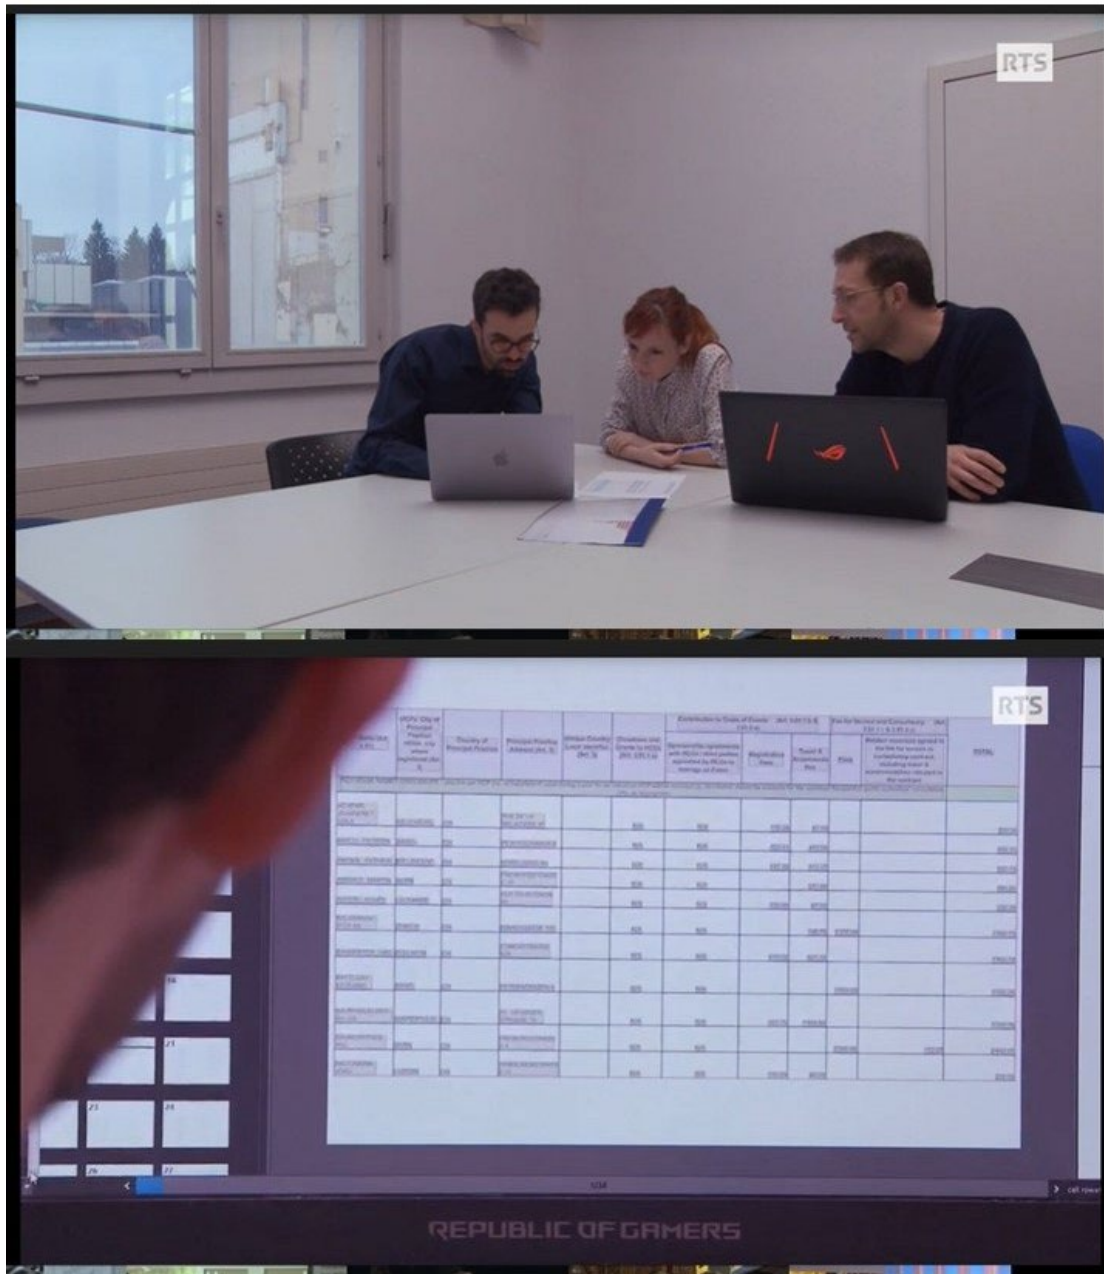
RTS

RTS

HCP's City of Principal Practice

Country of Principal Practice

Principal Practice Address

Contribution to Costs of Events

Fee for Service and Consultancy

Registration Fees

Travel & Accommodation

Fees

TOTAL

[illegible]

14

21

23

24

26

27

REPUBLIC OF GAMERS